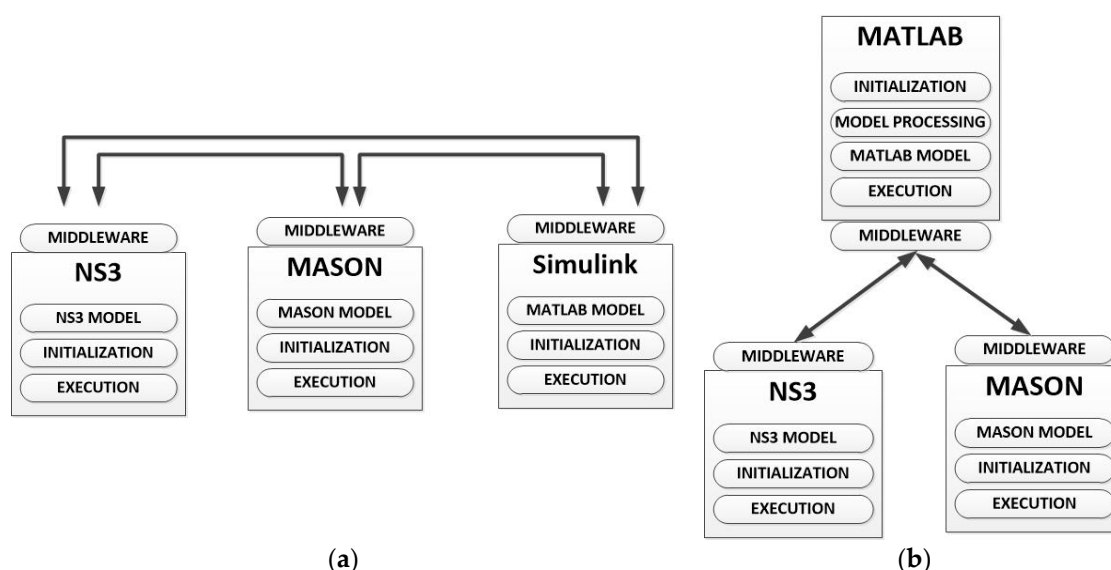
MIDDLEWARE
NS3
NS3 MODEL
INITIALIZATION
EXECUTION

MIDDLEWARE
MASON
MASON MODEL
INITIALIZATION
EXECUTION

MIDDLEWARE
Simulink
MATLAB MODEL
INITIALIZATION
EXECUTION

(a)

MATLAB
INITIALIZATION
MODEL PROCESSING
MATLAB MODEL
EXECUTION
MIDDLEWARE

MIDDLEWARE
NS3
NS3 MODEL
INITIALIZATION
EXECUTION

MIDDLEWARE
MASON
MASON MODEL
INITIALIZATION
EXECUTION

(b)